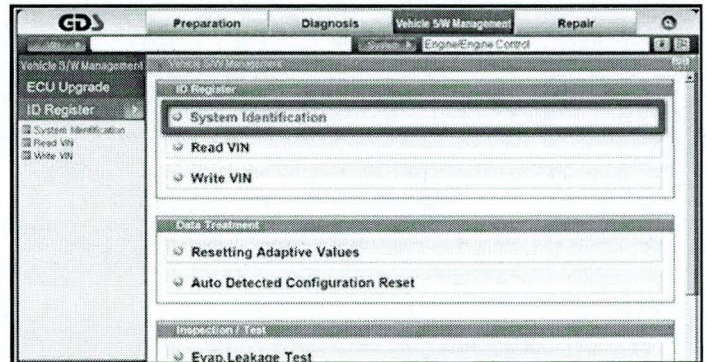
GDS

Preparation | Diagnosis | Vehicle S/W Management | Repair

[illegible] | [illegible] Engine/Engine Control

Vehicle S/W Management | Vehicle S/W Management

ECU Upgrade

ID Register

System Identification
Read VIN
Write VIN

ID Register

System Identification

Read VIN

Write VIN

Data Treatment

Resetting Adaptive Values

Auto Detected Configuration Reset

Inspection / Test

Evap.Leakage Test